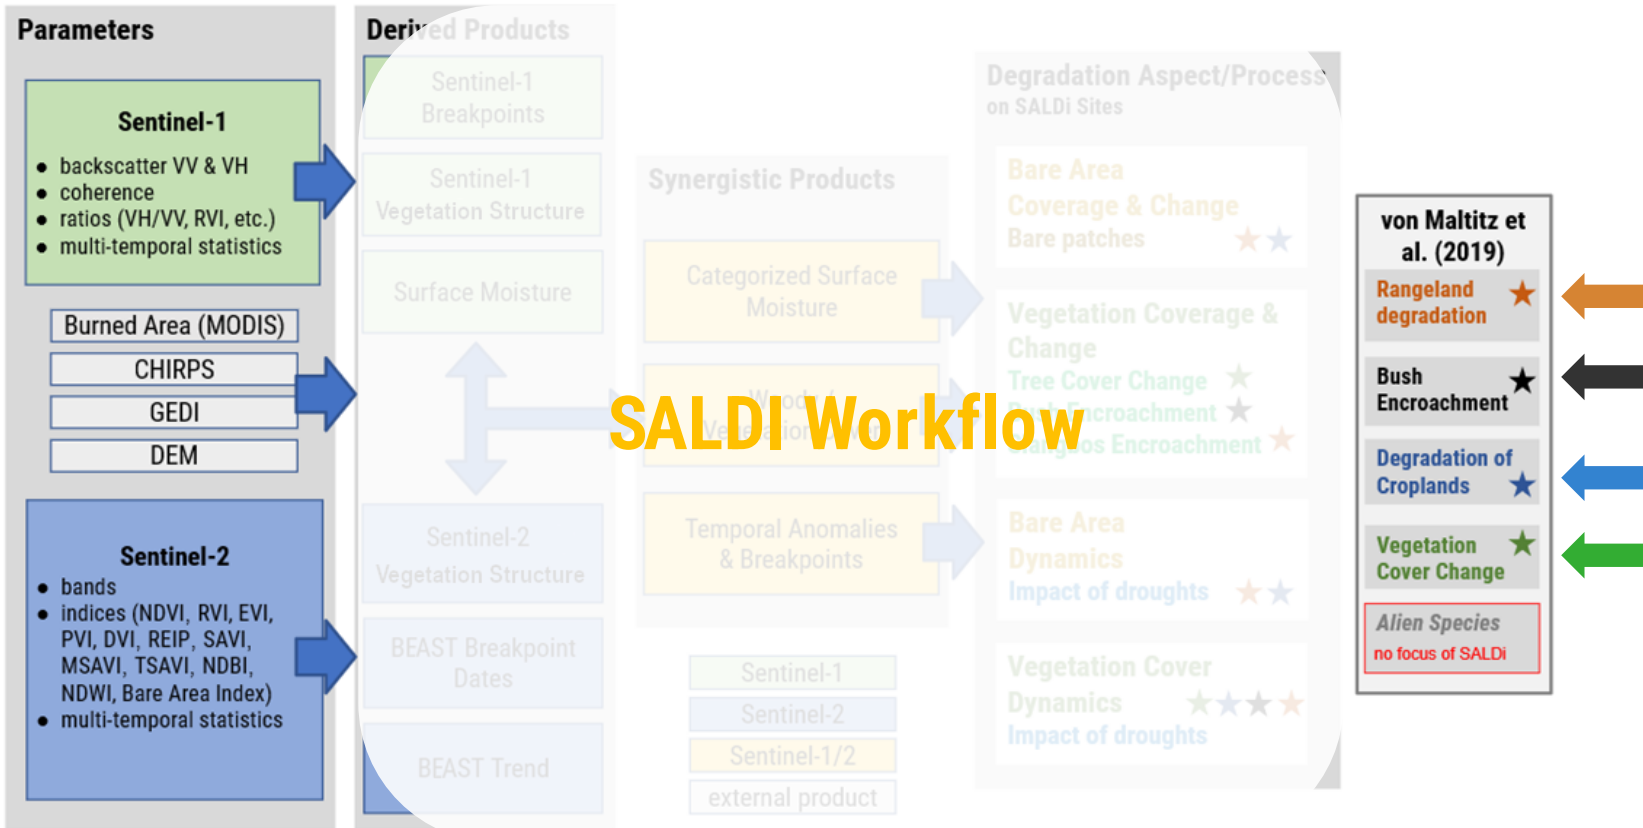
Parameters

Sentinel-1
- backscatter VV & VH
- coherence
- ratios (VH/VV, RVI, etc.)
- multi-temporal statistics

Burned Area (MODIS)
CHIRPS
GEDI
DEM

Sentinel-2
- bands
- indices (NDVI, RVI, EVI, PVI, DVI, REIP, SAVI, MSAVI, TSAVI, NDBI, NDWI, Bare Area Index)
- multi-temporal statistics

Derived Products
Sentinel-1 Breakpoints
Sentinel-1 Vegetation Structure
Surface Moisture
Sentinel-2 Vegetation Structure
BEAST Breakpoint Dates
BEAST Trend

Synergistic Products
Categorized Surface Moisture
Woody Vegetation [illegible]
Temporal Anomalies & Breakpoints

Sentinel-1
Sentinel-2
Sentinel-1/2
external product

Degradation Aspect/Process on SALDi Sites
Bare Area Coverage & Change
Bare patches
Vegetation Coverage & Change
Tree Cover Change
Bush Encroachment
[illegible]os Encroachment
Bare Area Dynamics
Impact of droughts
Vegetation Cover Dynamics
Impact of droughts

SALDI Workflow

von Maltitz et al. (2019)
Rangeland degradation
Bush Encroachment
Degradation of Croplands
Vegetation Cover Change
Alien Species
no focus of SALDi